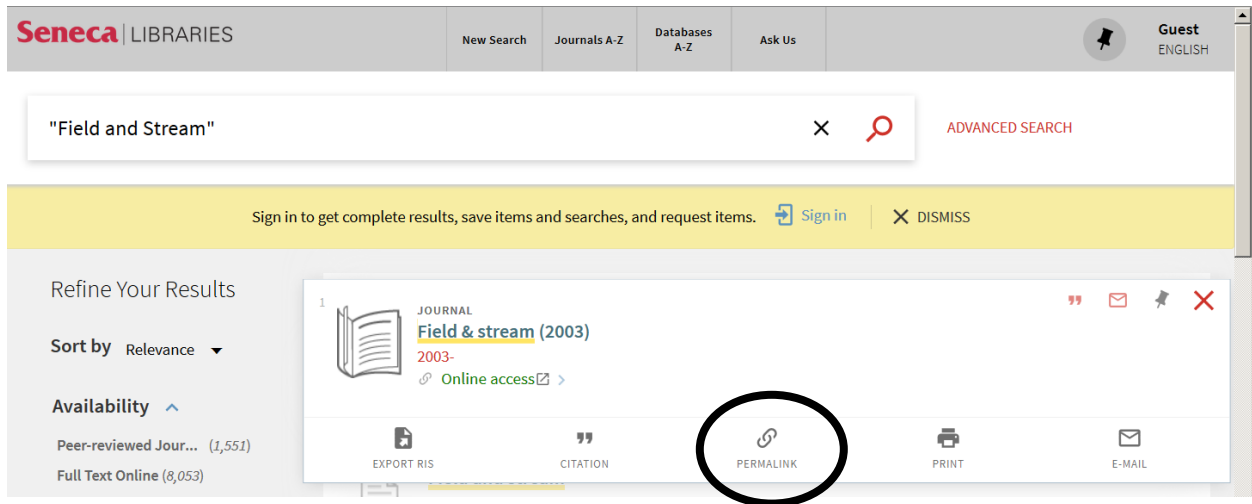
Seneca | LIBRARIES

New Search
Journals A-Z
Databases A-Z
Ask Us

Guest
ENGLISH

"Field and Stream"

ADVANCED SEARCH

Sign in to get complete results, save items and searches, and request items. Sign in DISMISS

Refine Your Results

Sort by Relevance

Availability

Peer-reviewed Jour... (1,551)
Full Text Online (8,053)

1
JOURNAL
Field & stream (2003)
2003-
Online access

EXPORT RIS
CITATION
PERMALINK
PRINT
E-MAIL